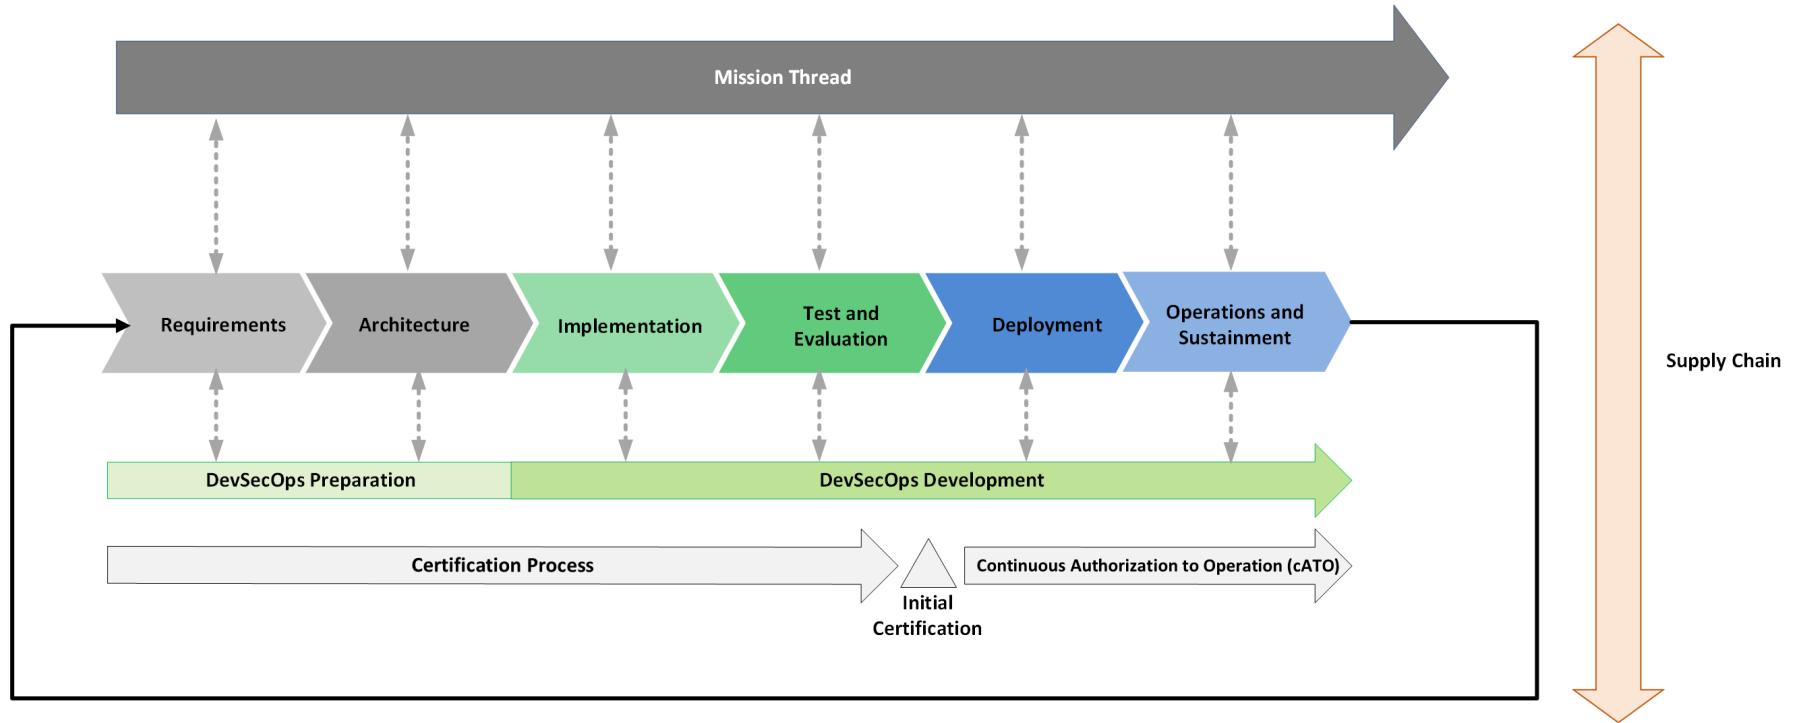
Mission Thread

Requirements

Architecture

Implementation

Test and Evaluation

Deployment

Operations and Sustainment

Supply Chain

DevSecOps Preparation

DevSecOps Development

Certification Process

Initial Certification

Continuous Authorization to Operation (cATO)